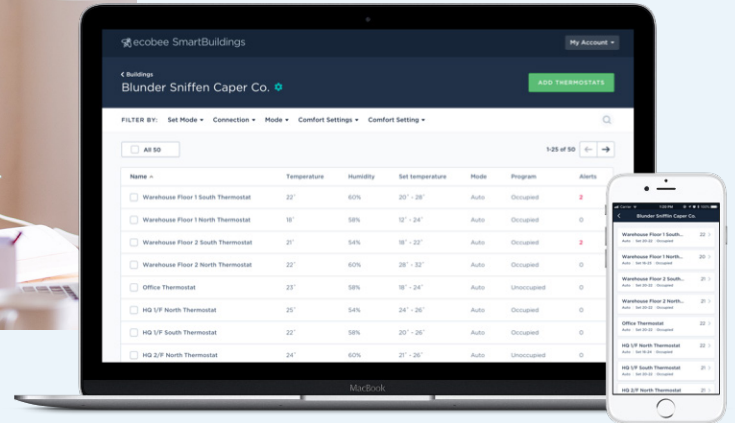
ecobee SmartBuildings

My Account ▾

‹ Buildings

Blunder Sniffen Caper Co.

ADD THERMOSTATS

FILTER BY: Set Mode ▾ Connection ▾ Mode ▾ Comfort Settings ▾ Comfort Setting ▾

All 50

1-25 of 50

| Name | Temperature | Humidity | Set temperature | Mode | Program | Alerts |
|---|---|---|---|---|---|---|
| Warehouse Floor 1 South Thermostat | 22° | 60% | 20° - 28° | Auto | Occupied | 2 |
| Warehouse Floor 1 North Thermostat | 18° | 58% | 12° - 24° | Auto | Occupied | |
| Warehouse Floor 2 South Thermostat | 21° | 54% | 18° - 22° | Auto | Occupied | 2 |
| Warehouse Floor 2 North Thermostat | 22° | 60% | 28° - 32° | Auto | Occupied | |
| Office Thermostat | 23° | 58% | 18° - 24° | Auto | Unoccupied | |
| HQ 1/F North Thermostat | 25° | 54% | 24° - 26° | Auto | Occupied | |
| HQ 1/F South Thermostat | 22° | 60% | 20° - 26° | Auto | Occupied | |
| HQ 2/F North Thermostat | 24° | 60% | 21° - 26° | Auto | Unoccupied | |

MacBook

Blunder Sniffen Caper Co.

Warehouse Floor 1 South... 22
Warehouse Floor 1 North... 20
Warehouse Floor 2 South... 21
Warehouse Floor 2 North... 22
Office Thermostat 22
HQ 1/F North Thermostat 21
HQ 1/F South Thermostat 21
HQ 2/F North Thermostat